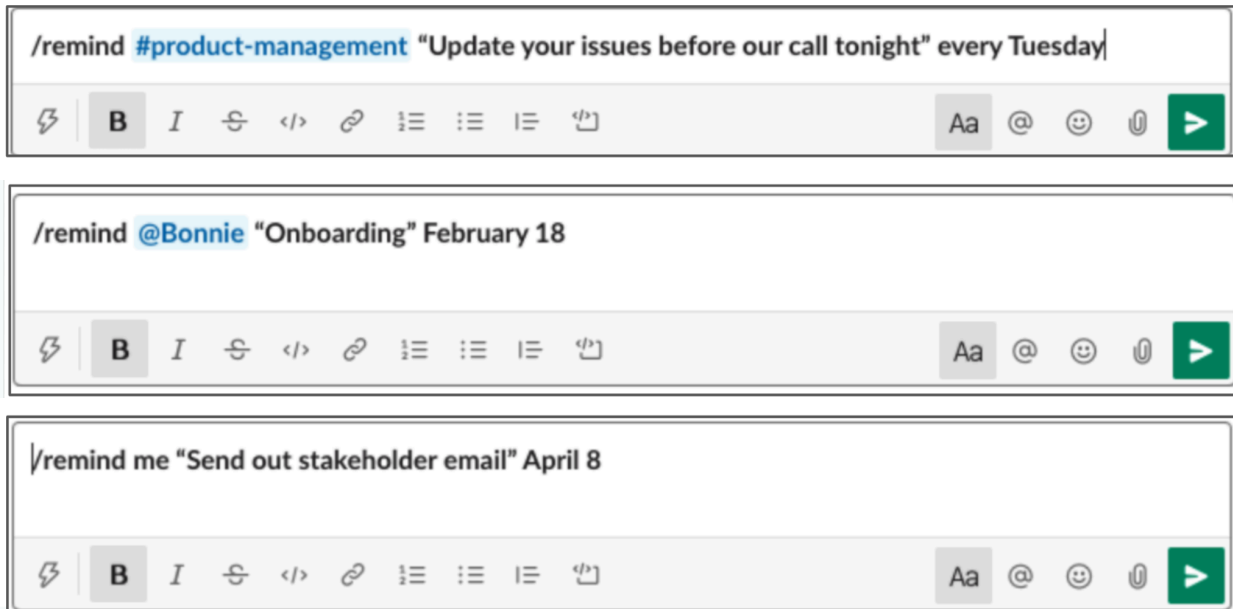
/remind #product-management "Update your issues before our call tonight" every Tuesday

B I Aa @

/remind @Bonnie "Onboarding" February 18

B I Aa @

/remind me "Send out stakeholder email" April 8

B I Aa @